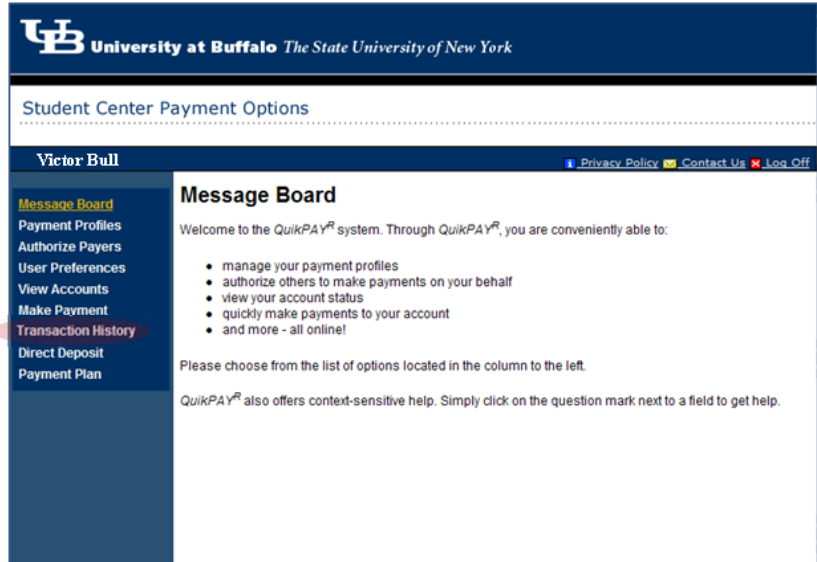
UB University at Buffalo The State University of New York

Student Center Payment Options

Victor Bull

Privacy Policy Contact Us Log Off

Message Board
Payment Profiles
Authorize Payers
User Preferences
View Accounts
Make Payment
Transaction History
Direct Deposit
Payment Plan

Message Board

Welcome to the QuikPAY$^R$ system. Through QuikPAY$^R$, you are conveniently able to:

- manage your payment profiles
- authorize others to make payments on your behalf
- view your account status
- quickly make payments to your account
- and more - all online!

Please choose from the list of options located in the column to the left.

QuikPAY$^R$ also offers context-sensitive help. Simply click on the question mark next to a field to get help.